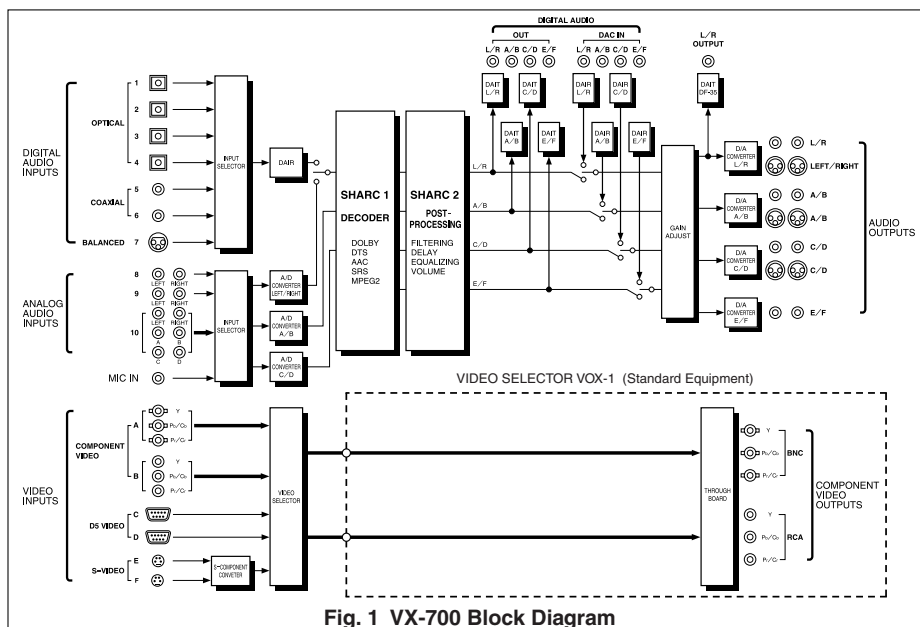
DIGITAL AUDIO

OUT

DAC IN

L/R A/B C/D E/F

L/R A/B C/D E/F

L/R OUTPUT

DAIT L/R

DAIT C/D

DAIR L/R

DAIR C/D

DAIT DF-35

DAIT A/B

DAIT E/F

DAIR A/B

DAIR E/F

DIGITAL AUDIO INPUTS

OPTICAL

1
2
3
4

COAXIAL

5
6

BALANCED

7

INPUT SELECTOR

DAIR

SHARC 1

DECODER

DOLBY
DTS
AAC
SRS
MPEG2

SHARC 2

POST-PROCESSING

FILTERING
DELAY
EQUALIZING
VOLUME

L/R

A/B

C/D

E/F

GAIN ADJUST

D/A CONVERTER L/R

D/A CONVERTER A/B

D/A CONVERTER C/D

D/A CONVERTER E/F

L/R

LEFT/RIGHT

A/B

A/B

C/D

C/D

E/F

AUDIO OUTPUTS

ANALOG AUDIO INPUTS

8 LEFT RIGHT
9 LEFT RIGHT
10 LEFT RIGHT A B C D

INPUT SELECTOR

A/D CONVERTER LEFT/RIGHT

A/D CONVERTER A/B

A/D CONVERTER C/D

MIC IN

VIDEO SELECTOR VOX-1 (Standard Equipment)

VIDEO INPUTS

COMPONENT VIDEO

A
Y
$P_B/C_B$
$P_R/C_R$

B
Y
$P_B/C_B$
$P_R/C_R$

D5 VIDEO

C
D

S-VIDEO

E
F

S→COMPONENT CONVETER

VIDEO SELECTOR

THROUGH BOARD

Y
$P_B/C_B$
$P_R/C_R$

BNC

Y
$P_B/C_B$
$P_R/C_R$

RCA

COMPONENT VIDEO OUTPUTS

Fig. 1 VX-700 Block Diagram